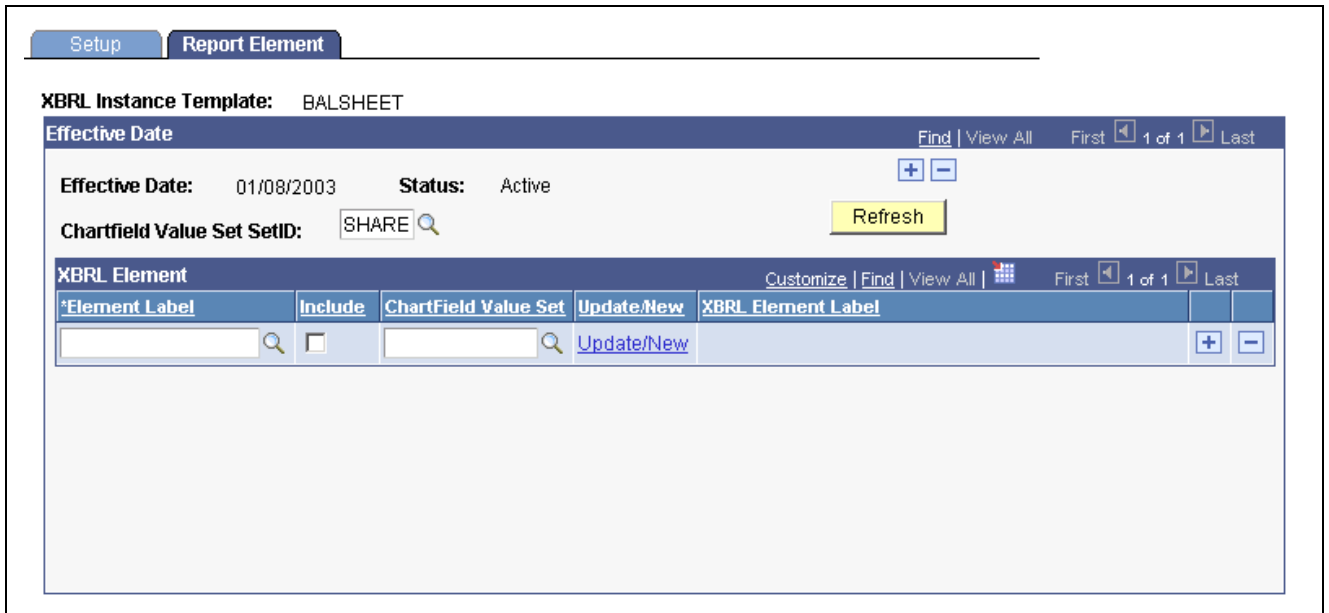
Setup | Report Element

XBRL Instance Template: BALSHEET

Effective Date | Find | View All | First 1 of 1 Last

Effective Date: 01/08/2003 Status: Active

Chartfield Value Set SetID: SHARE

Refresh

XBRL Element | Customize | Find | View All | First 1 of 1 Last

| *Element Label | Include | ChartField Value Set | Update/New | XBRL Element Label | | |
|---|---|---|---|---|---|---|
| | | | Update/New | | + | − |